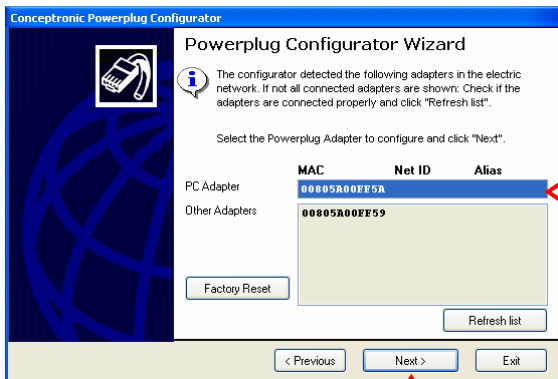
Conceptronic Powerplug Configurator

Powerplug Configurator Wizard

The configurator detected the following adapters in the electric network. If not all connected adapters are shown: Check if the adapters are connected properly and click "Refresh list".

Select the Powerplug Adapter to configure and click "Next".

| | MAC | Net ID | Alias |
|---|---|---|---|
| PC Adapter | 00805A00FF5A | | |
| Other Adapters | 00805A00FF59 | | |

Factory Reset

Refresh list

< Previous

Next >

Exit